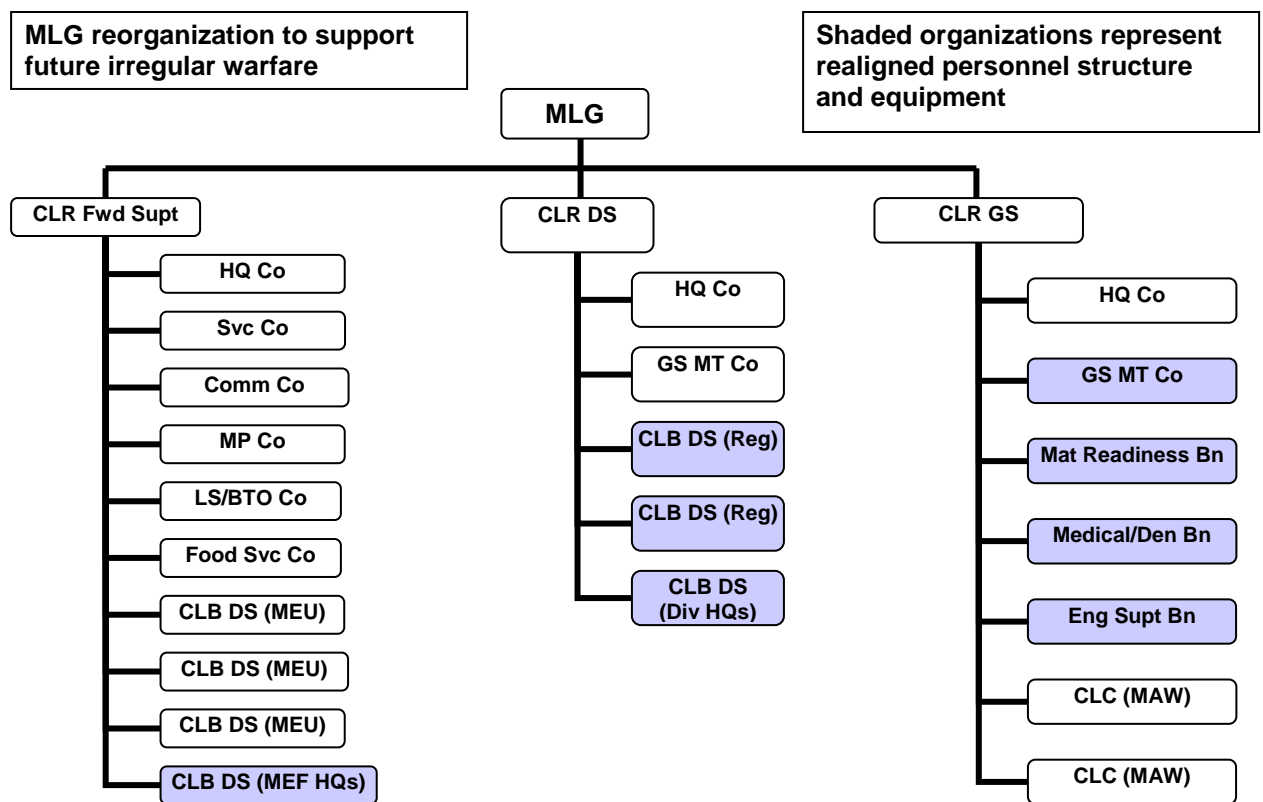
MLG reorganization to support future irregular warfare

Shaded organizations represent realigned personnel structure and equipment

MLG

CLR Fwd Supt

HQ Co

Svc Co

Comm Co

MP Co

LS/BTO Co

Food Svc Co

CLB DS (MEU)

CLB DS (MEU)

CLB DS (MEU)

CLB DS (MEF HQs)

CLR DS

HQ Co

GS MT Co

CLB DS (Reg)

CLB DS (Reg)

CLB DS (Div HQs)

CLR GS

HQ Co

GS MT Co

Mat Readiness Bn

Medical/Den Bn

Eng Supt Bn

CLC (MAW)

CLC (MAW)